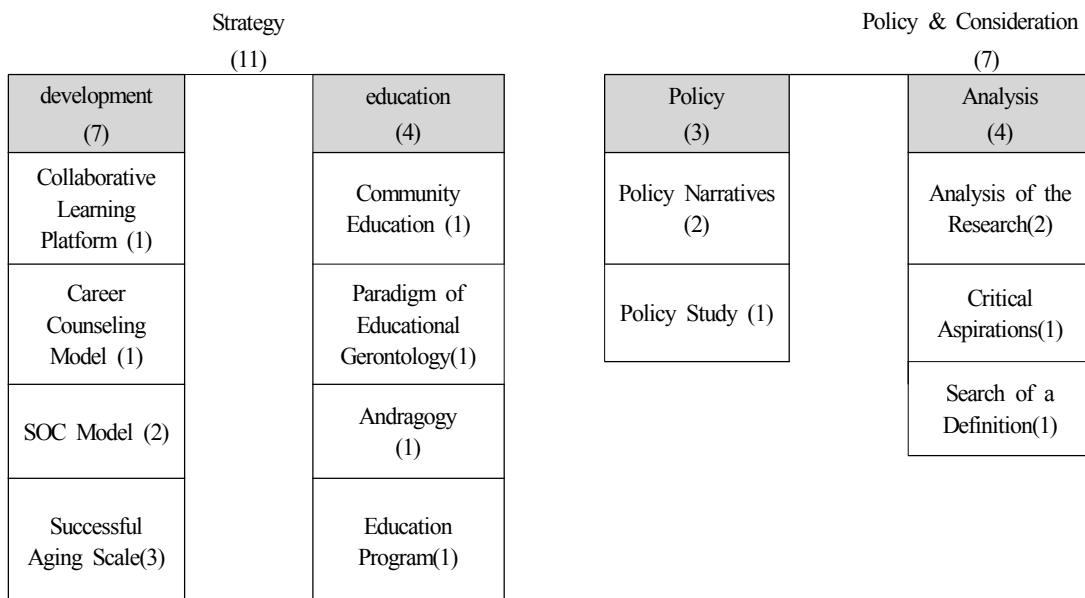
Strategy
(11)

development
(7)

Collaborative Learning Platform (1)

Career Counseling Model (1)

SOC Model (2)

Successful Aging Scale(3)

education
(4)

Community Education (1)

Paradigm of Educational Gerontology(1)

Andragogy
(1)

Education Program(1)

Policy & Consideration
(7)

Policy
(3)

Policy Narratives
(2)

Policy Study (1)

Analysis
(4)

Analysis of the Research(2)

Critical Aspirations(1)

Search of a Definition(1)